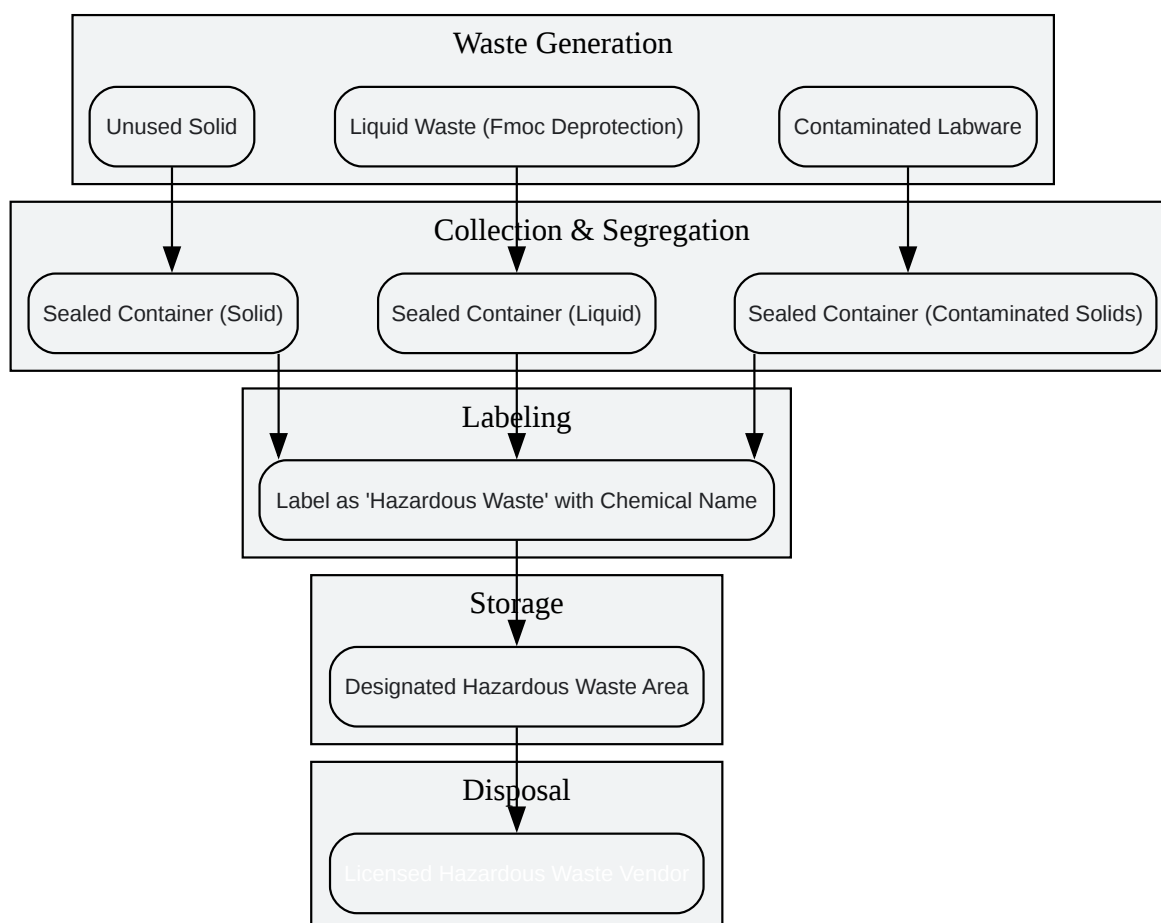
Waste Generation

Unused Solid

Liquid Waste (Fmoc Deprotection)

Contaminated Labware

Collection & Segregation

Sealed Container (Solid)

Sealed Container (Liquid)

Sealed Container (Contaminated Solids)

Labeling

Label as 'Hazardous Waste' with Chemical Name

Storage

Designated Hazardous Waste Area

Disposal

Licensed Hazardous Waste Vendor